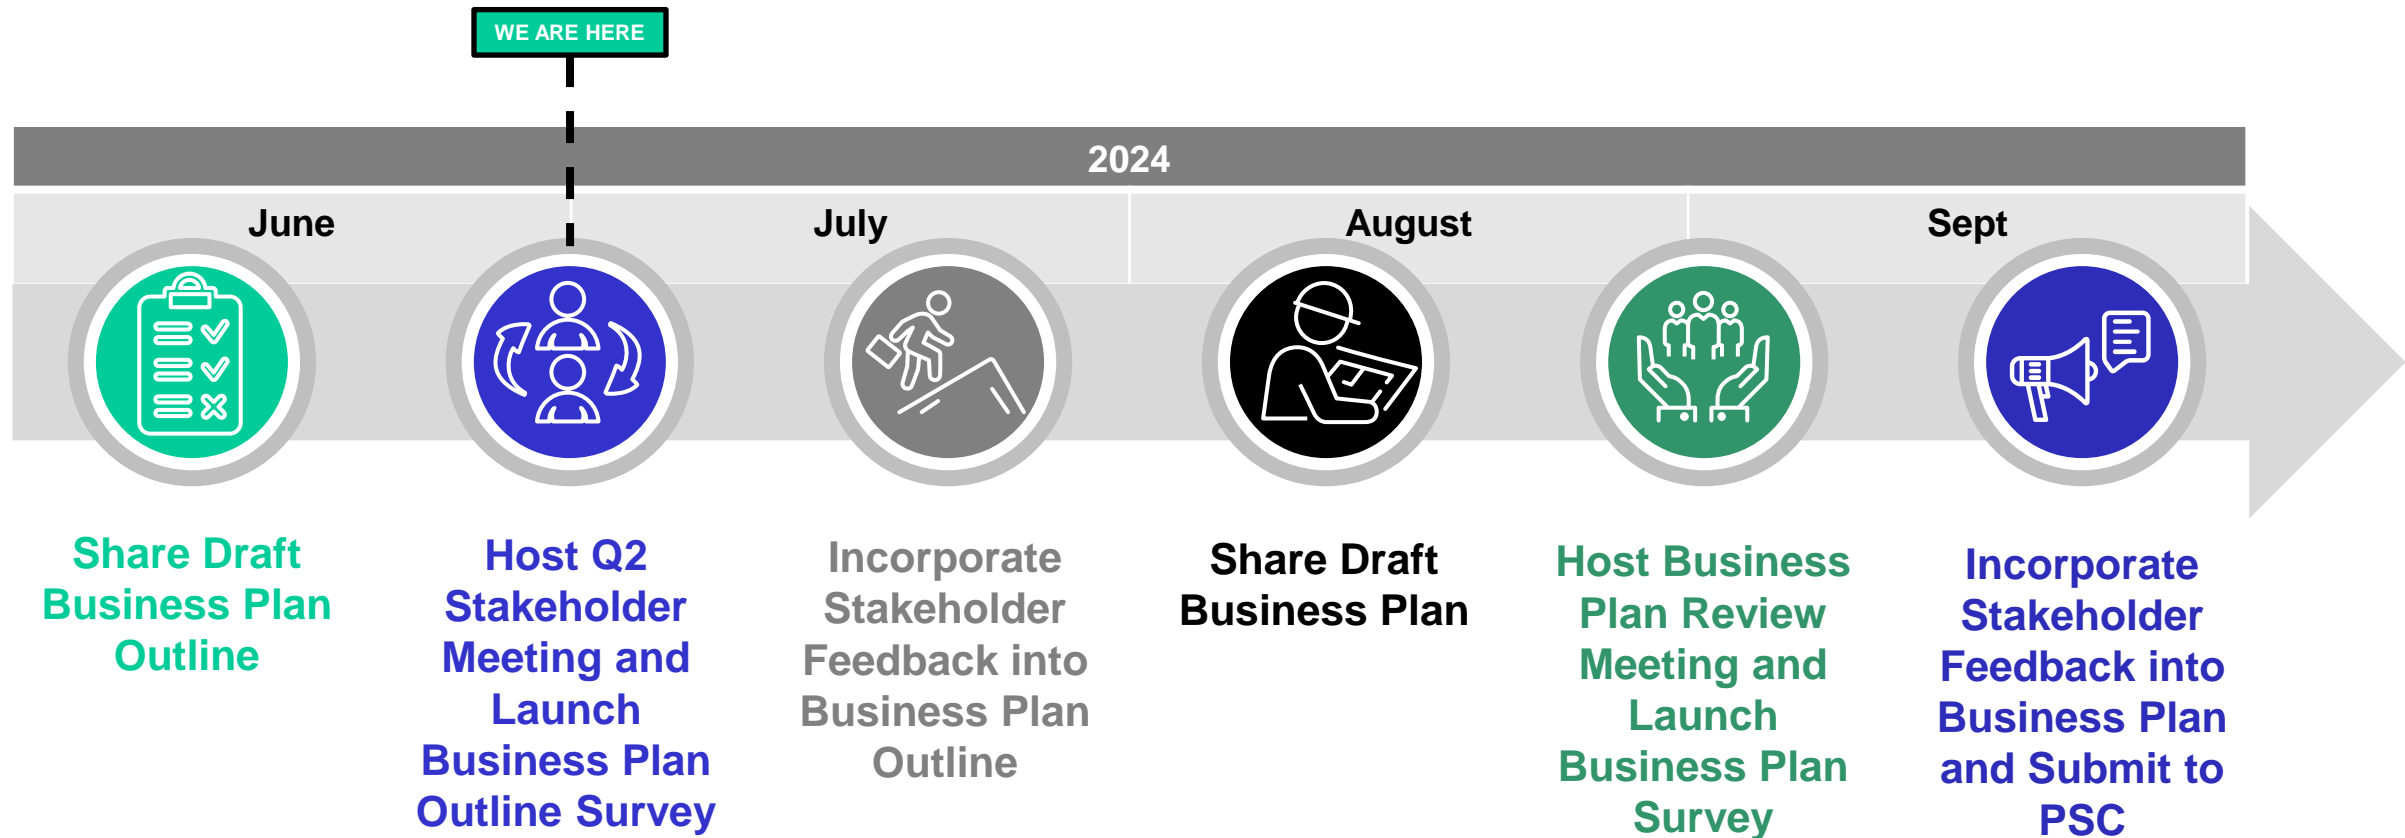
WE ARE HERE

2024

June

July

August

Sept

Share Draft Business Plan Outline

Host Q2 Stakeholder Meeting and Launch Business Plan Outline Survey

Incorporate Stakeholder Feedback into Business Plan Outline

Share Draft Business Plan

Host Business Plan Review Meeting and Launch Business Plan Survey

Incorporate Stakeholder Feedback into Business Plan and Submit to PSC